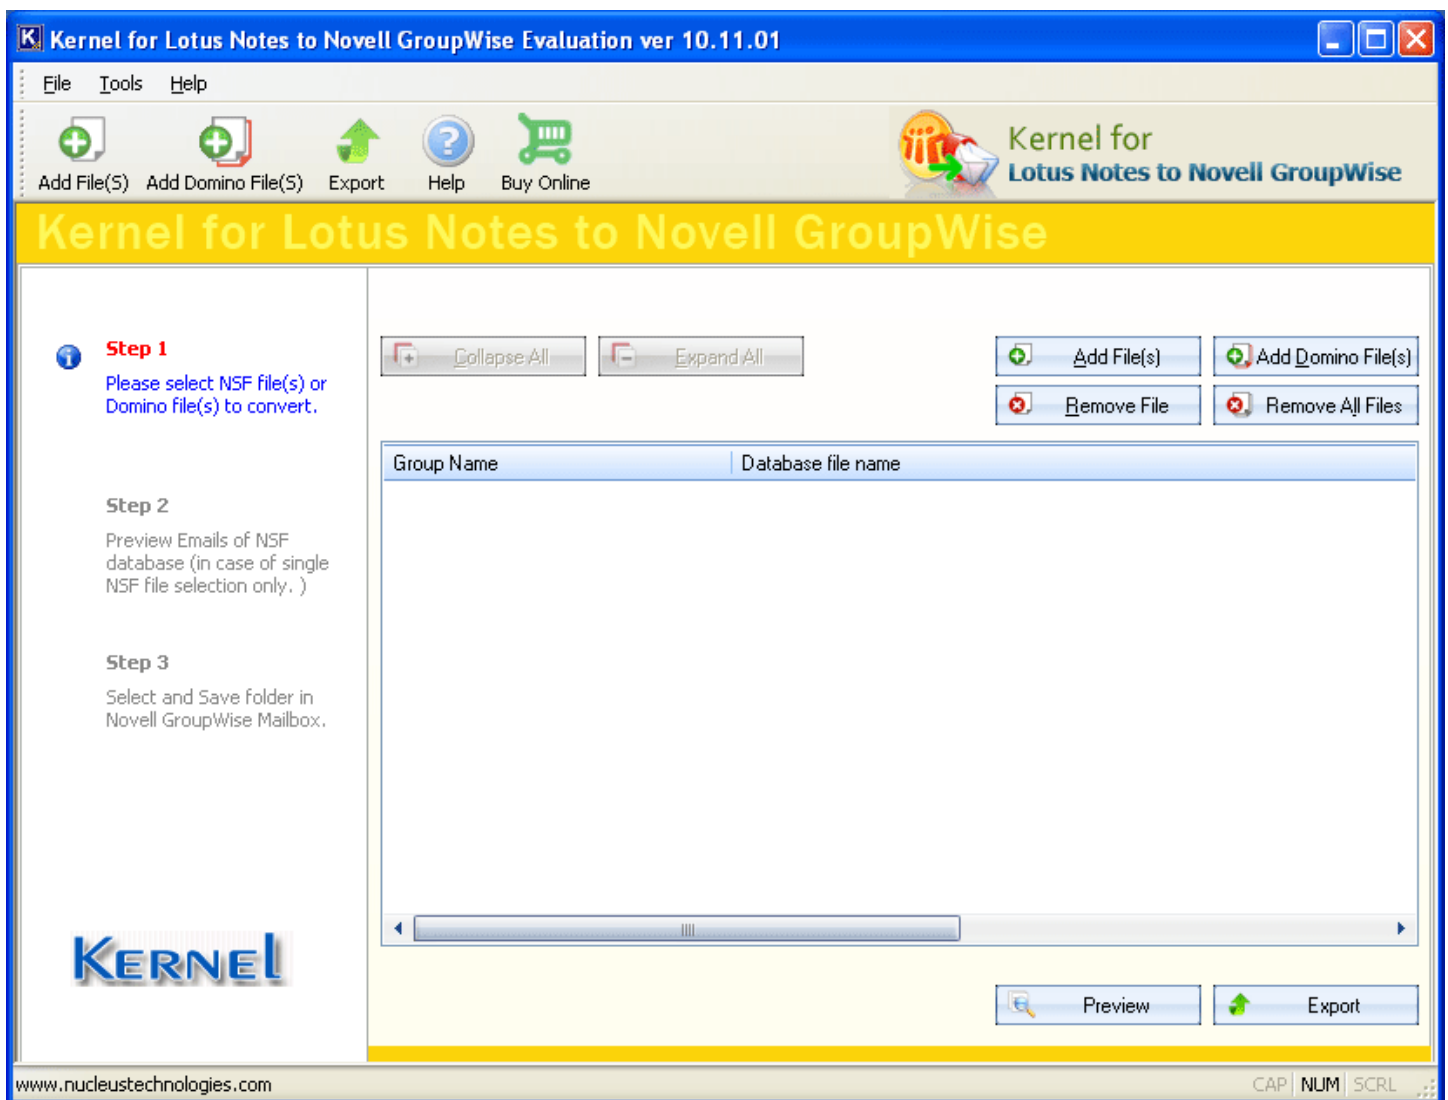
Kernel for Lotus Notes to Novell GroupWise Evaluation ver 10.11.01

File Tools Help

Add File(S) Add Domino File(S) Export Help Buy Online

Kernel for
Lotus Notes to Novell GroupWise

Kernel for Lotus Notes to Novell GroupWise

Step 1
Please select NSF file(s) or Domino file(s) to convert.

Step 2
Preview Emails of NSF database (in case of single NSF file selection only. )

Step 3
Select and Save folder in Novell GroupWise Mailbox.

KERNEL

Collapse All Expand All

Add File(s) Add Domino File(s)
Remove File Remove All Files

| Group Name | Database file name |
|---|---|

Preview Export

www.nucleustechnologies.com CAP NUM SCRL